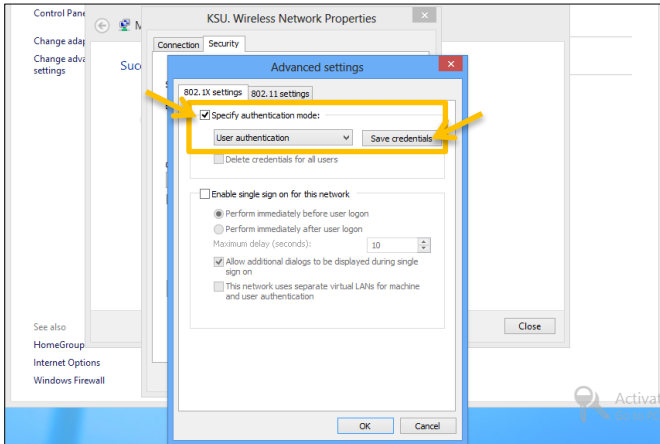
Control Panel

Change adap

Change adva settings

M

Suc

See also

HomeGroup

Internet Options

Windows Firewall

KSU. Wireless Network Properties

Connection Security

Close

Advanced settings

802.1X settings 802.11 settings

Specify authentication mode:

User authentication

Save credentials

Delete credentials for all users

Enable single sign on for this network

Perform immediately before user logon

Perform immediately after user logon

Maximum delay (seconds): 10

Allow additional dialogs to be displayed during single sign on

This network uses separate virtual LANs for machine and user authentication

OK Cancel

Activat